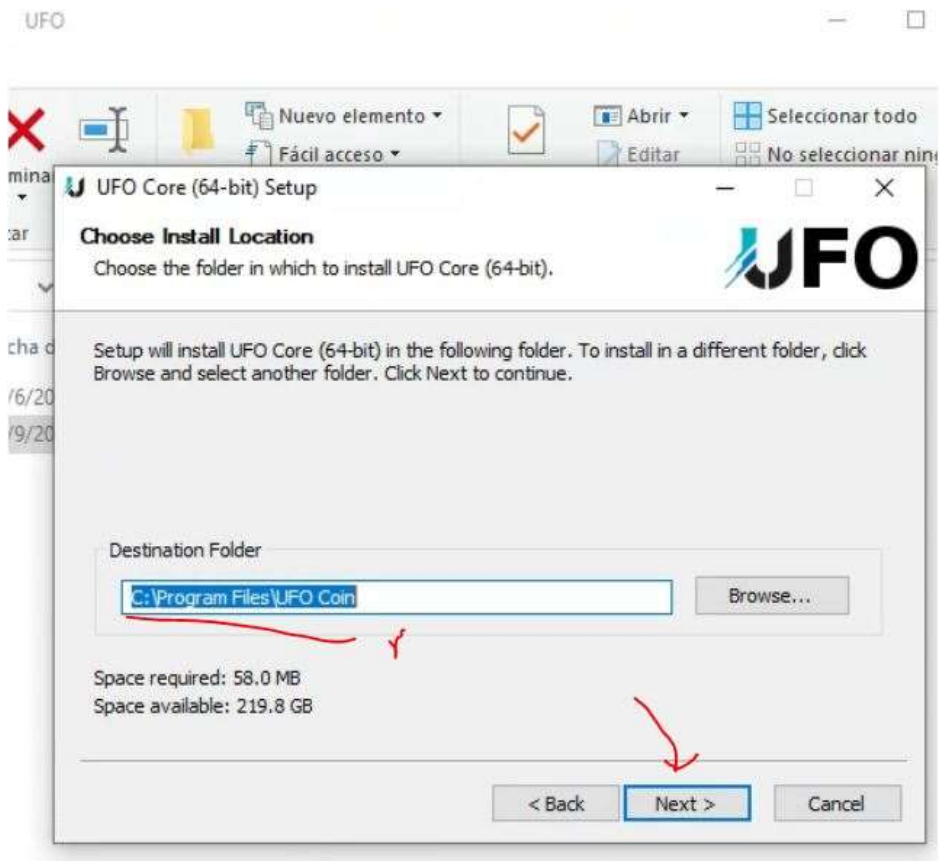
UFO

mina
:ar

Nuevo elemento ▾
Fácil acceso ▾

Abrir ▾
Editar

Seleccionar todo
No seleccionar nin

cha d
/6/20
/9/20

UFO Core (64-bit) Setup

Choose Install Location
Choose the folder in which to install UFO Core (64-bit).

UFO

Setup will install UFO Core (64-bit) in the following folder. To install in a different folder, click Browse and select another folder. Click Next to continue.

Destination Folder

C:\Program Files\UFO Coin

Browse...

Space required: 58.0 MB
Space available: 219.8 GB

< Back
Next >
Cancel